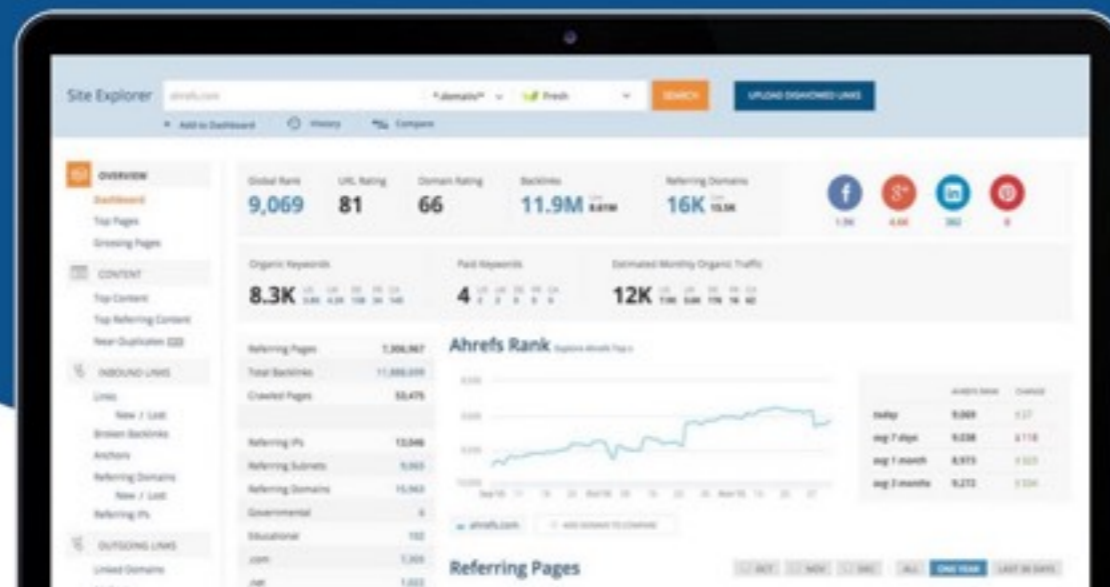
Site Explorer ahrefs.com *.domain/* Fresh SEARCH UPLOAD DISAVOWED LINKS

+ Add to Dashboard History Compare

OVERVIEW
Dashboard
Top Pages
Growing Pages

CONTENT
Top Content
Top Referring Content
Near Duplicates

INBOUND LINKS
Links
New / Lost
Broken Backlinks
Anchors
Referring Domains
New / Lost
Referring IPs

OUTGOING LINKS
Linked Domains

Global Rank
9,069

URL Rating
81

Domain Rating
66

Backlinks
11.9M

Referring Domains
16K

Organic Keywords
8.3K

Paid Keywords
4

Estimated Monthly Organic Traffic
12K

| Referring Pages | 7,306,967 |
|---|---|
| Total Backlinks | 11,880,009 |
| Crawled Pages | 53,475 |
| | |
| Referring IPs | 13,046 |
| Referring Subnets | 9,065 |
| Referring Domains | 15,963 |
| Governmental | 6 |
| Educational | 102 |
| .com | 7,305 |
| .net | 1,022 |

Ahrefs Rank

| | Ahrefs Rank | Change |
|---|---|---|
| today | 9,069 | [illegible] |
| avg 7 days | 9,038 | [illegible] |
| avg 1 month | 8,973 | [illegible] |
| avg 3 months | 9,272 | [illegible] |

ahrefs.com

Referring Pages

OCT NOV DEC ALL ONE YEAR LAST 30 DAYS